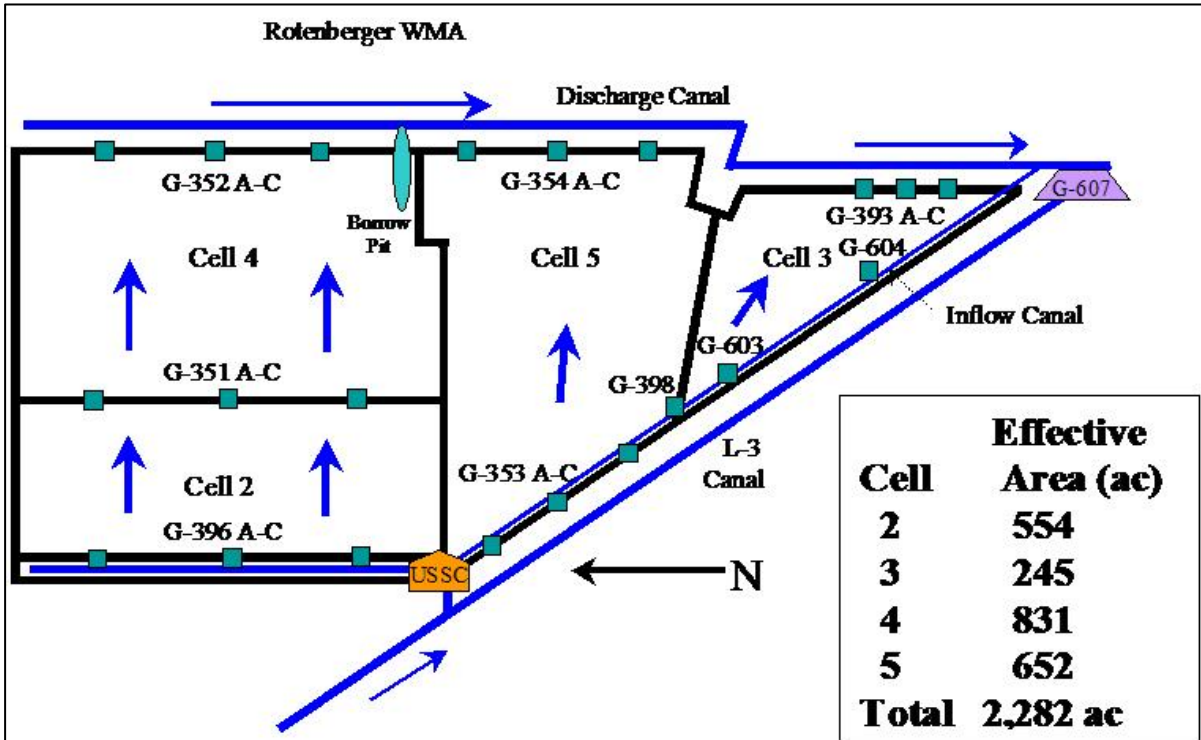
Rotenberger WMA

Discharge Canal

G-352 A-C

Borrow Pit

G-354 A-C

G-607

G-393 A-C

Cell 4

Cell 5

G-604

Cell 3

Inflow Canal

G-603

G-351 A-C

G-398

L-3 Canal

Cell 2

G-353 A-C

G-396 A-C

USSC

N

| Cell | Effective Area (ac) |
|---|---|
| 2 | 554 |
| 3 | 245 |
| 4 | 831 |
| 5 | 652 |
| Total | 2,282 ac |